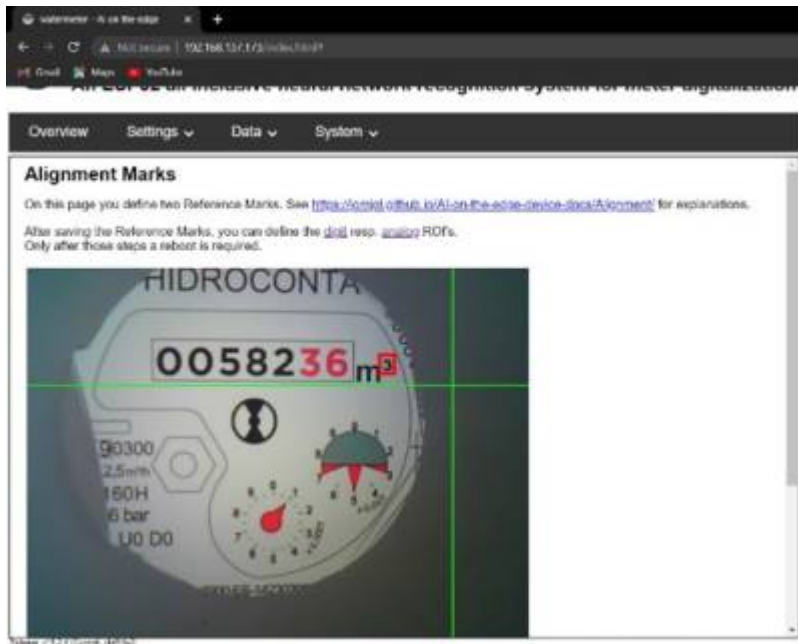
watermeter - AI on the edge
Not secure | 192.168.137.1/3/index.html?
Gmail Maps YouTube
AI-ESP32 all inclusive neural network recognition system for meter digitalization

Overview Settings Data System

Alignment Marks

On this page you define two Reference Marks. See https://jomjol.github.io/AI-on-the-edge-device-docs/Alignment/ for explanations.

After saving the Reference Marks, you can define the digit resp. analog ROI's.
Only after those steps a reboot is required.

HIDROCONTA
0058236 m3
90300
2,5m³/h
160H
6 bar
U0 D0
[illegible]